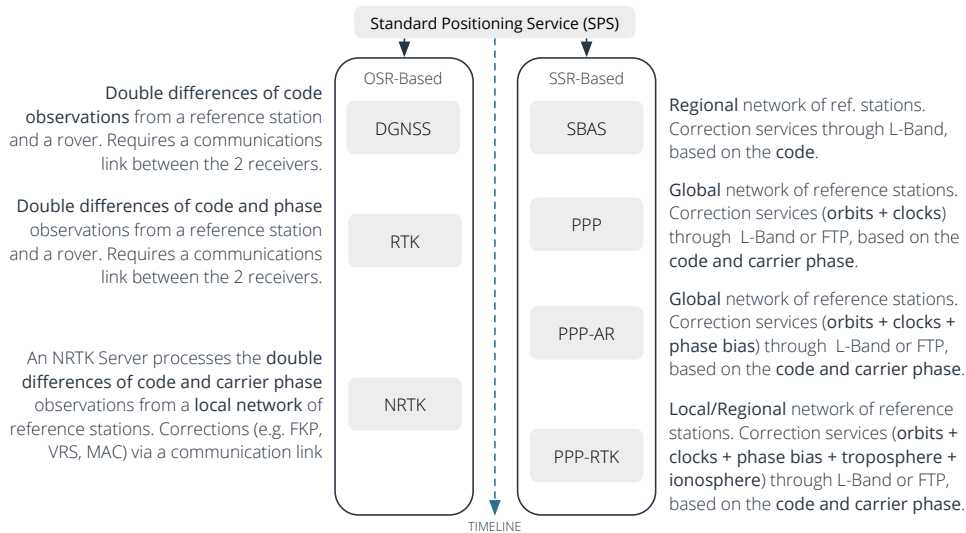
Standard Positioning Service (SPS)

Double differences of code observations from a reference station and a rover. Requires a communications link between the 2 receivers.

Double differences of code and phase observations from a reference station and a rover. Requires a communications link between the 2 receivers.

An NRTK Server processes the double differences of code and carrier phase observations from a local network of reference stations. Corrections (e.g. FKP, VRS, MAC) via a communication link

OSR-Based

DGNSS

RTK

NRTK

SSR-Based

SBAS

PPP

PPP-AR

PPP-RTK

TIMELINE

Regional network of ref. stations. Correction services through L-Band, based on the code.

Global network of reference stations. Correction services (orbits + clocks) through L-Band or FTP, based on the code and carrier phase.

Global network of reference stations. Correction services (orbits + clocks + phase bias) through L-Band or FTP, based on the code and carrier phase.

Local/Regional network of reference stations. Correction services (orbits + clocks + phase bias + troposphere + ionosphere) through L-Band or FTP, based on the code and carrier phase.